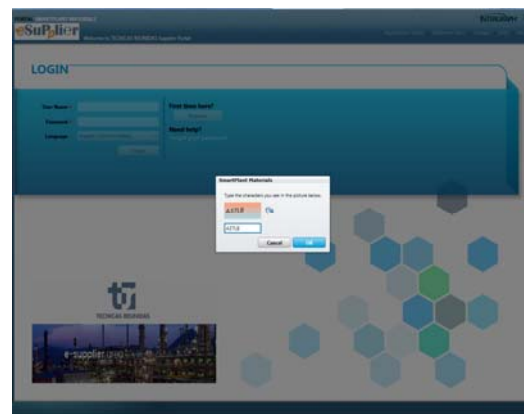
eSupplier Welcome to TECNICAS REUNIDAS Supplier Portal

Intergraph

LOGIN

User Name :
Password :
Language : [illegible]

First time here?
Register

Need help?
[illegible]

SmartPlant Materials
Type the characters you see in the picture below.
a7TLB
ATTLB
Cancel OK

TECNICAS REUNIDAS

e-supplier